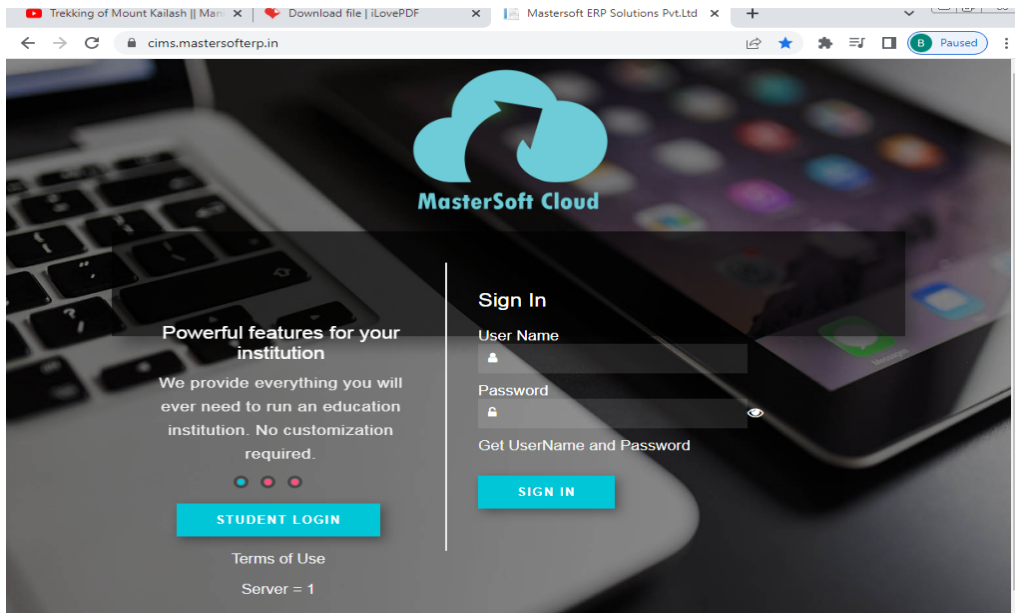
Trekking of Mount Kailash || Man
Download file | iLovePDF
Mastersoft ERP Solutions Pvt.Ltd
+
cims.mastersofterp.in
B Paused

MasterSoft Cloud

Powerful features for your institution

We provide everything you will ever need to run an education institution. No customization required.

STUDENT LOGIN

Terms of Use

Server = 1

Sign In

User Name

Password

Get UserName and Password

SIGN IN